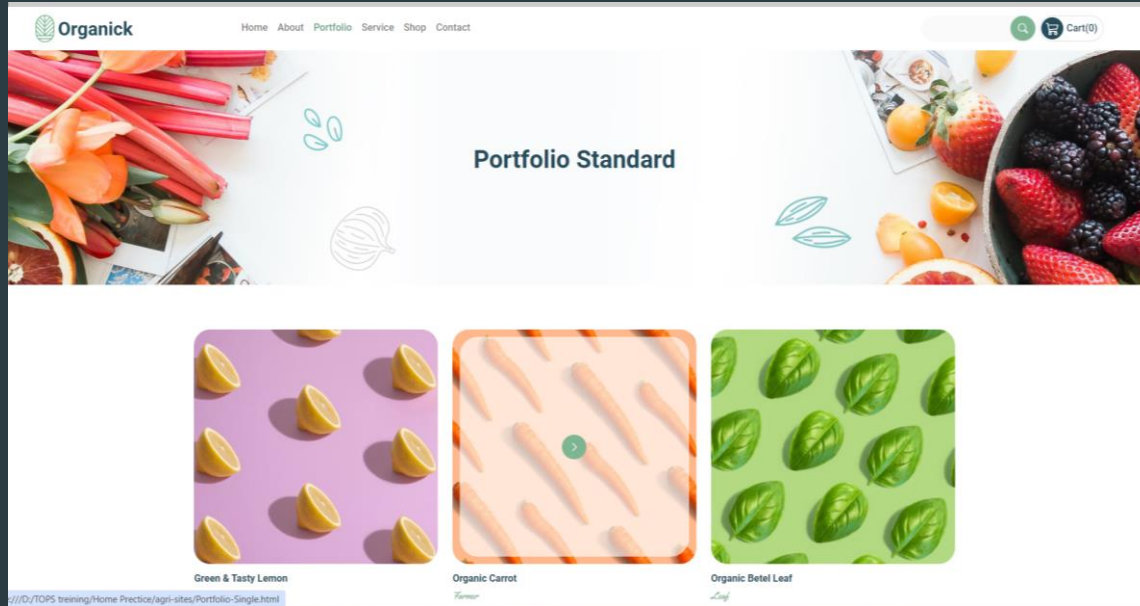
Organick

Home About Portfolio Service Shop Contact

Cart(0)

Portfolio Standard

Green & Tasty Lemon

Organic Carrot

Farmer

Organic Betel Leaf

Leaf

:///D:/TOPS treining/Home Prectice/agri-sites/Portfolio-Single.html